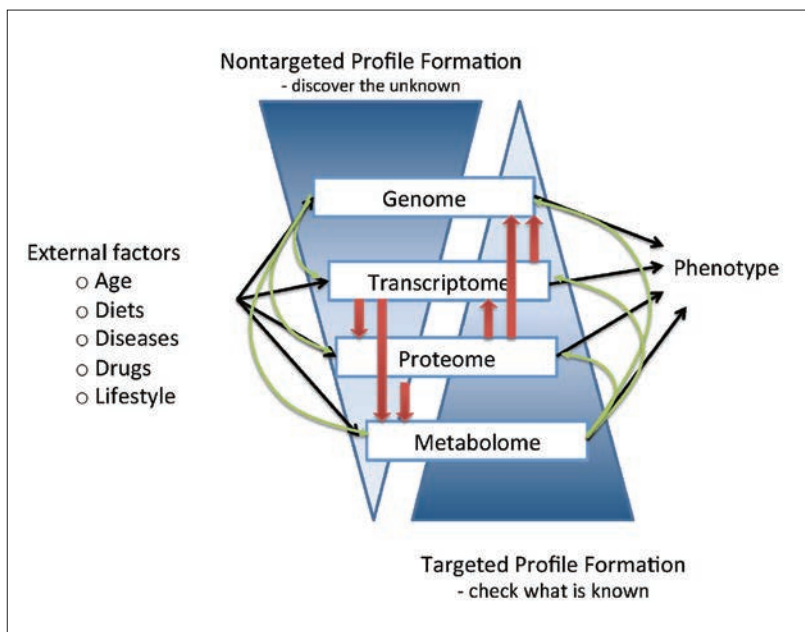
Nontargeted Profile Formation
- discover the unknown

External factors
o Age
o Diets
o Diseases
o Drugs
o Lifestyle

Genome

Transcriptome

Proteome

Metabolome

Phenotype

Targeted Profile Formation
- check what is known